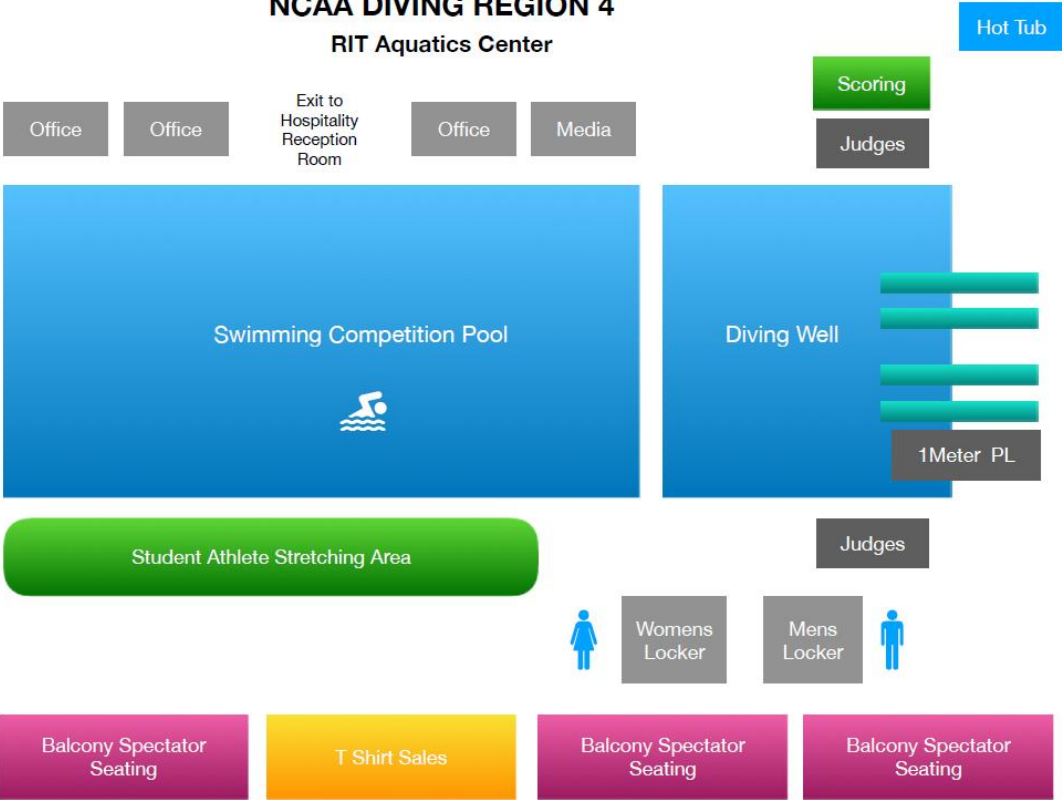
NCAA DIVING REGION 4
RIT Aquatics Center

Hot Tub

Scoring

Judges

Office

Office

Exit to Hospitality Reception Room

Office

Media

Swimming Competition Pool

Diving Well

1Meter PL

Student Athlete Stretching Area

Judges

Womens Locker

Mens Locker

Balcony Spectator Seating

T Shirt Sales

Balcony Spectator Seating

Balcony Spectator Seating